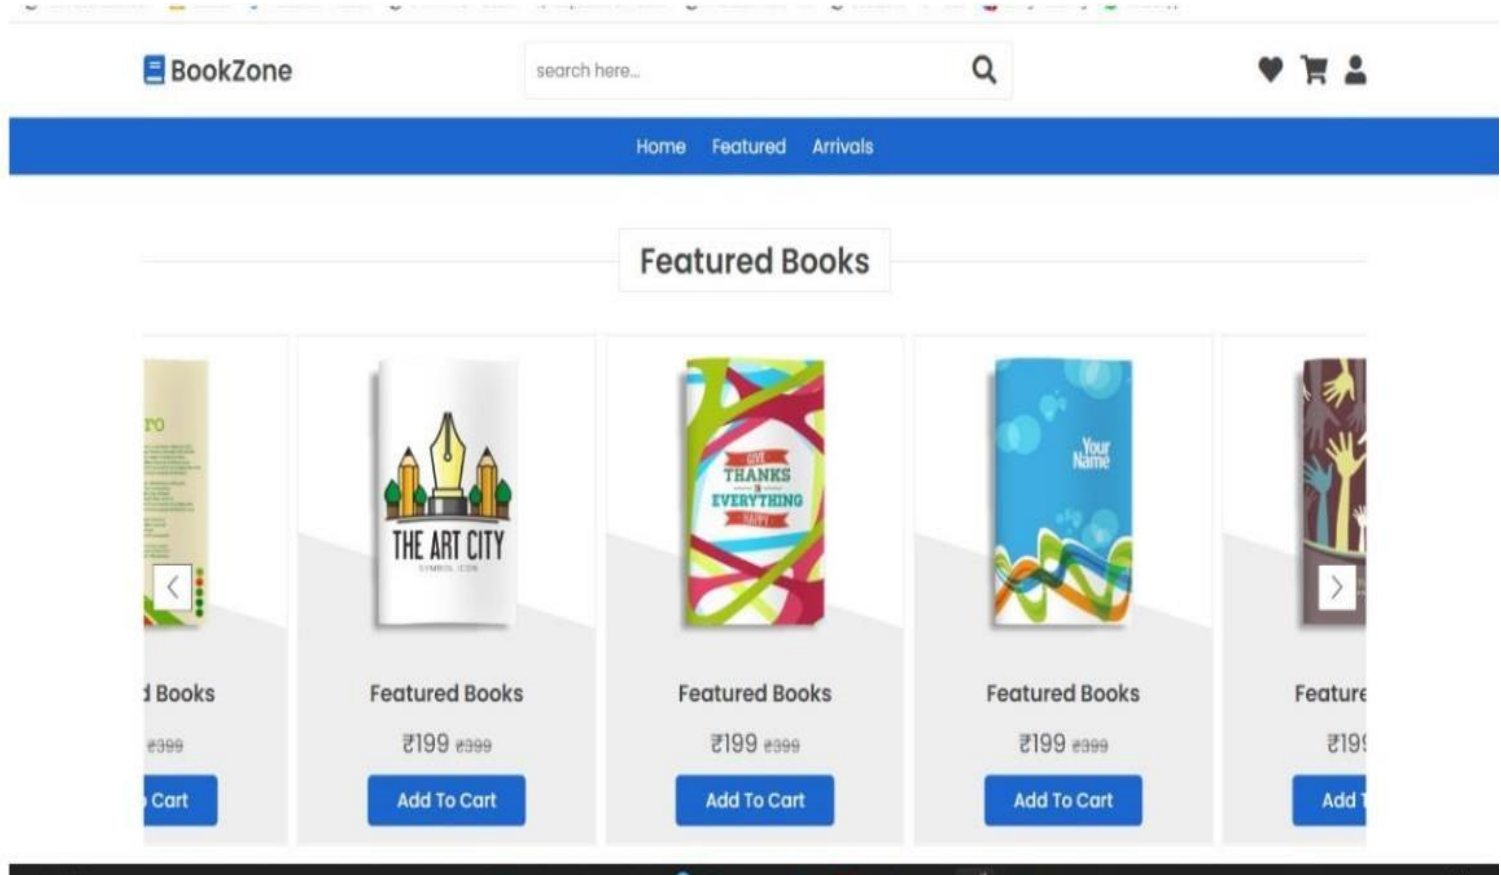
BookZone

search here...

Home Featured Arrivals

Featured Books

ro

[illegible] Books
₹399
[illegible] Cart

THE ART CITY
SYMBOL ICON

Featured Books
₹199 ₹399
Add To Cart

GIVE THANKS IN EVERYTHING HAPPY

Featured Books
₹199 ₹399
Add To Cart

Your Name

Featured Books
₹199 ₹399
Add To Cart

Feature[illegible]
₹19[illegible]
Add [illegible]